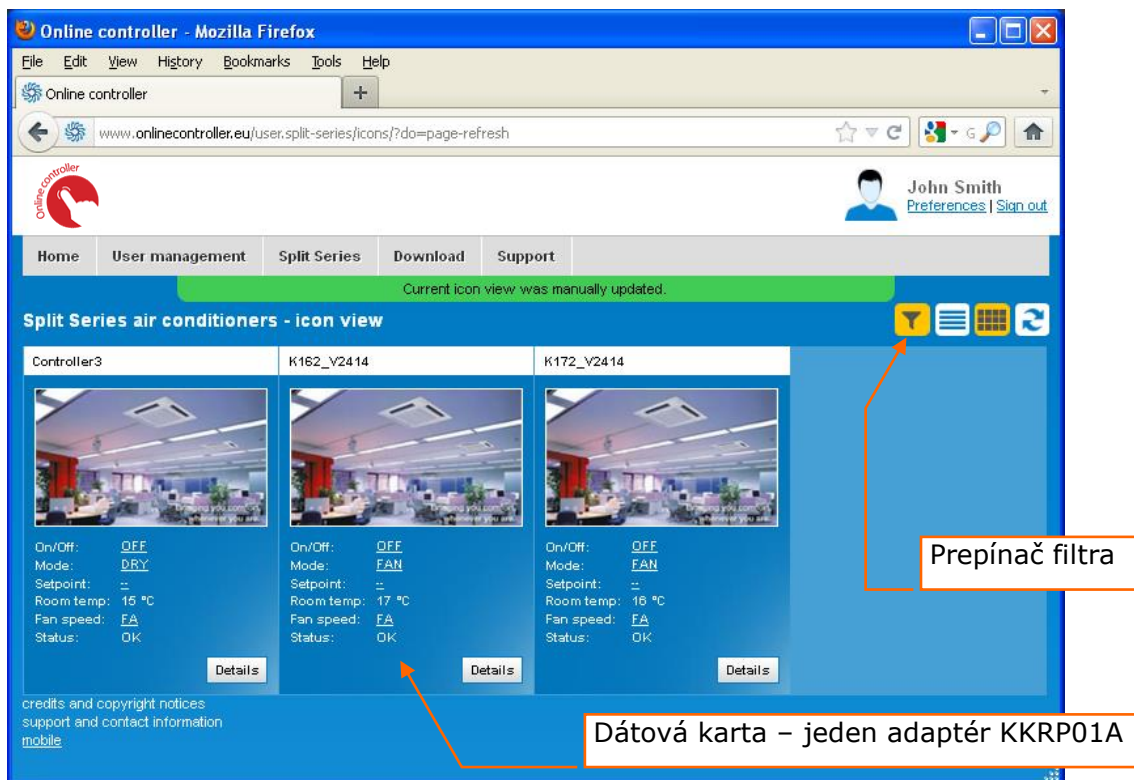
Online controller - Mozilla Firefox

File Edit View History Bookmarks Tools Help

Online controller +

www.onlinecontroller.eu/user.split-series/icons/?do=page-refresh

Online controller

John Smith
Preferences | Sign out

Home | User management | Split Series | Download | Support

Current icon view was manually updated.

Split Series air conditioners - icon view

Controller3

On/Off: OFF
Mode: DRY
Setpoint: --
Room temp: 15 °C
Fan speed: FA
Status: OK

Details

K162_V2414

On/Off: OFF
Mode: FAN
Setpoint: --
Room temp: 17 °C
Fan speed: FA
Status: OK

Details

K172_V2414

On/Off: OFF
Mode: FAN
Setpoint: --
Room temp: 16 °C
Fan speed: FA
Status: OK

Details

credits and copyright notices
support and contact information
mobile

Prepínač filtra

Dátová karta – jeden adaptér KKRP01A